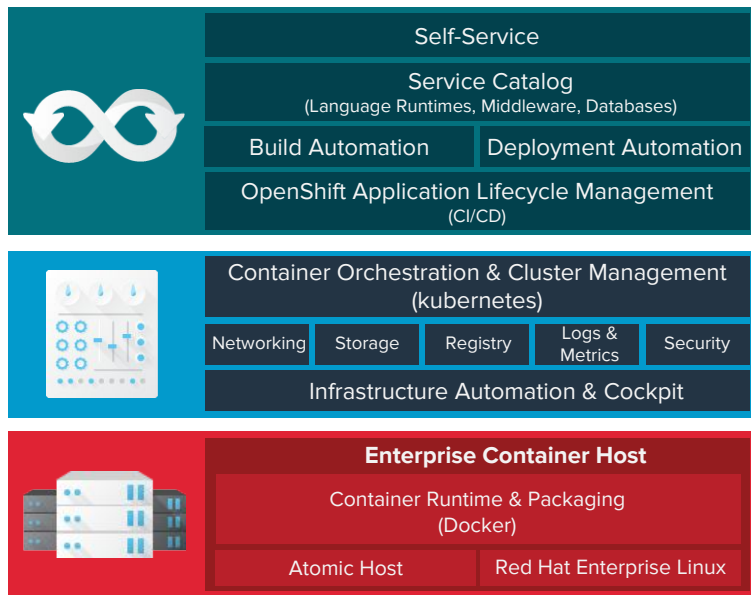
Self-Service

Service Catalog
(Language Runtimes, Middleware, Databases)

Build Automation

Deployment Automation

OpenShift Application Lifecycle Management
(CI/CD)

Container Orchestration & Cluster Management
(kubernetes)

Networking

Storage

Registry

Logs & Metrics

Security

Infrastructure Automation & Cockpit

Enterprise Container Host

Container Runtime & Packaging
(Docker)

Atomic Host

Red Hat Enterprise Linux